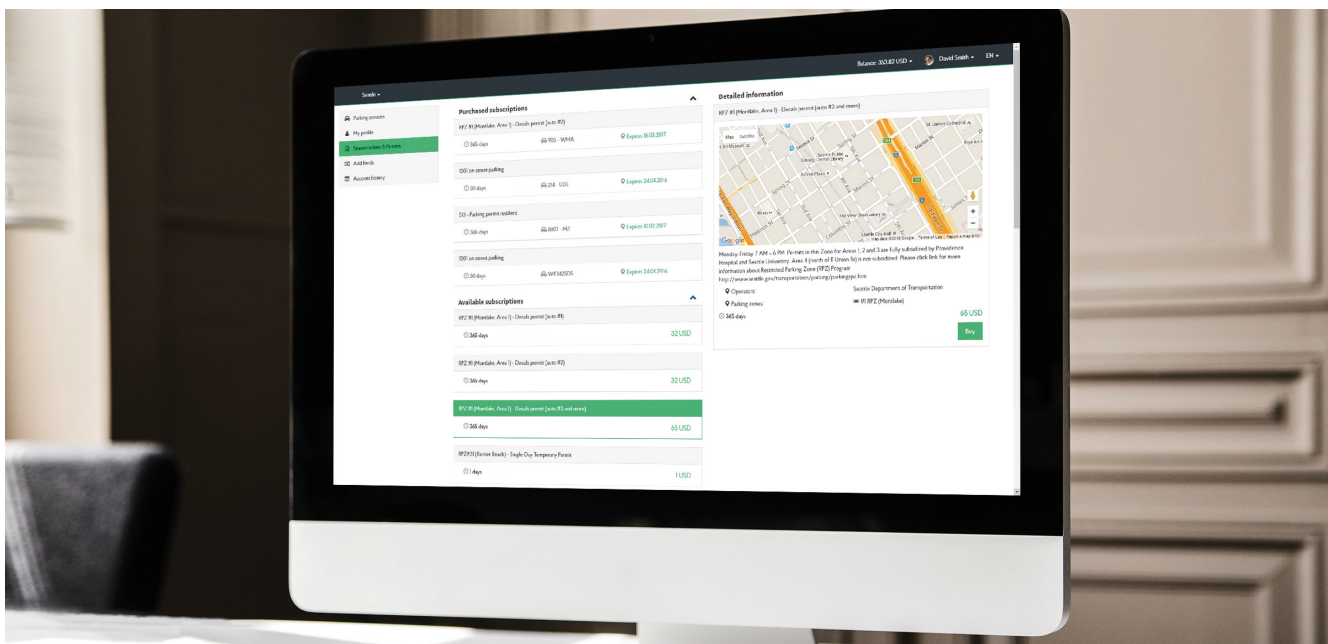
Balance: 363.82 USD ▾ David Smith ▾ EN ▾

Seattle ▾

Parking sessions
My profile
Season tickets & Permits
Add funds
Account history

Purchased subscriptions

RPZ #1 (Montlake: Area 1) - Decals permit (auto #3)
365 days 985 - WMA Expires 18.03.2017

1001 on-street parking
30 days 214 - USL Expires 24.04.2016

103 - Parking permit residers
365 days 6007 - MZ Expires 10.02.2017

1001 on-street parking
30 days WFM2505 Expires 24.04.2016

Available subscriptions

RPZ #1 (Montlake: Area 1) - Decals permit (auto #1)
365 days 32 USD

RPZ #1 (Montlake: Area 1) - Decals permit (auto #2)
365 days 32 USD

RPZ #1 (Montlake: Area 1) - Decals permit (auto #3 and more)
365 days 65 USD

RPZ#31 (Rainier Beach) - Single Day Temporary Permit
1 days 1 USD

Detailed information

RPZ #1 (Montlake: Area 1) - Decals permit (auto #3 and more)

Map Satellite

Google

Monday-Friday 7 AM – 6 PM. Permits in the Zone for Areas 1, 2 and 3 are fully subsidized by Providence Hospital and Seattle University. Area 4 (north of E Union St) is not subsidized. Please click link for more information about Restricted Parking Zone (RPZ) Program: http://www.seattle.gov/transportation/parking/parkingrpz.htm

Operators: Seattle Department of Transportation
Parking zones: #1 RPZ (Montlake)
365 days 65 USD

Buy